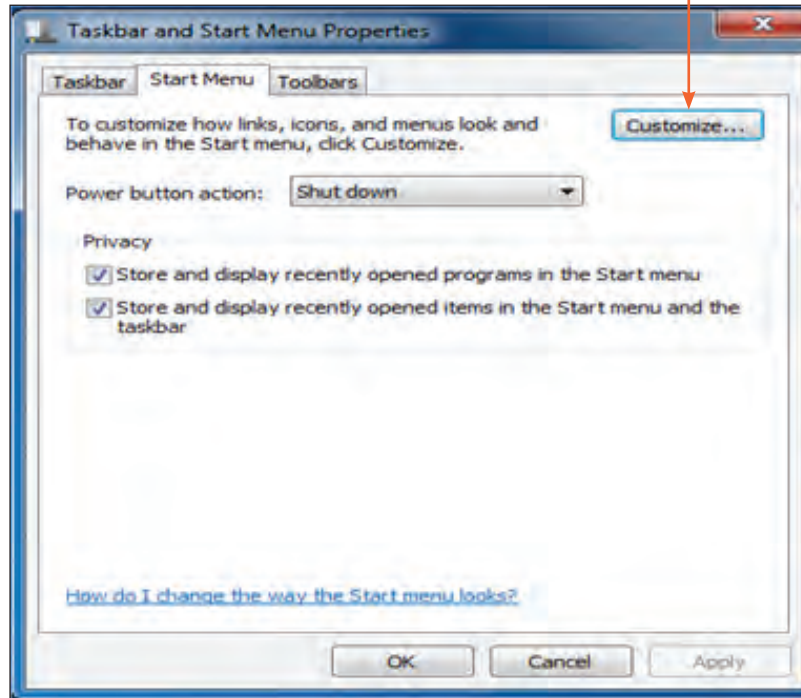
Taskbar and Start Menu Properties

Taskbar | Start Menu | Toolbars

To customize how links, icons, and menus look and behave in the Start menu, click Customize.

Customize...

Power button action: Shut down

Privacy

Store and display recently opened programs in the Start menu

Store and display recently opened items in the Start menu and the taskbar

How do I change the way the Start menu looks?

OK Cancel Apply